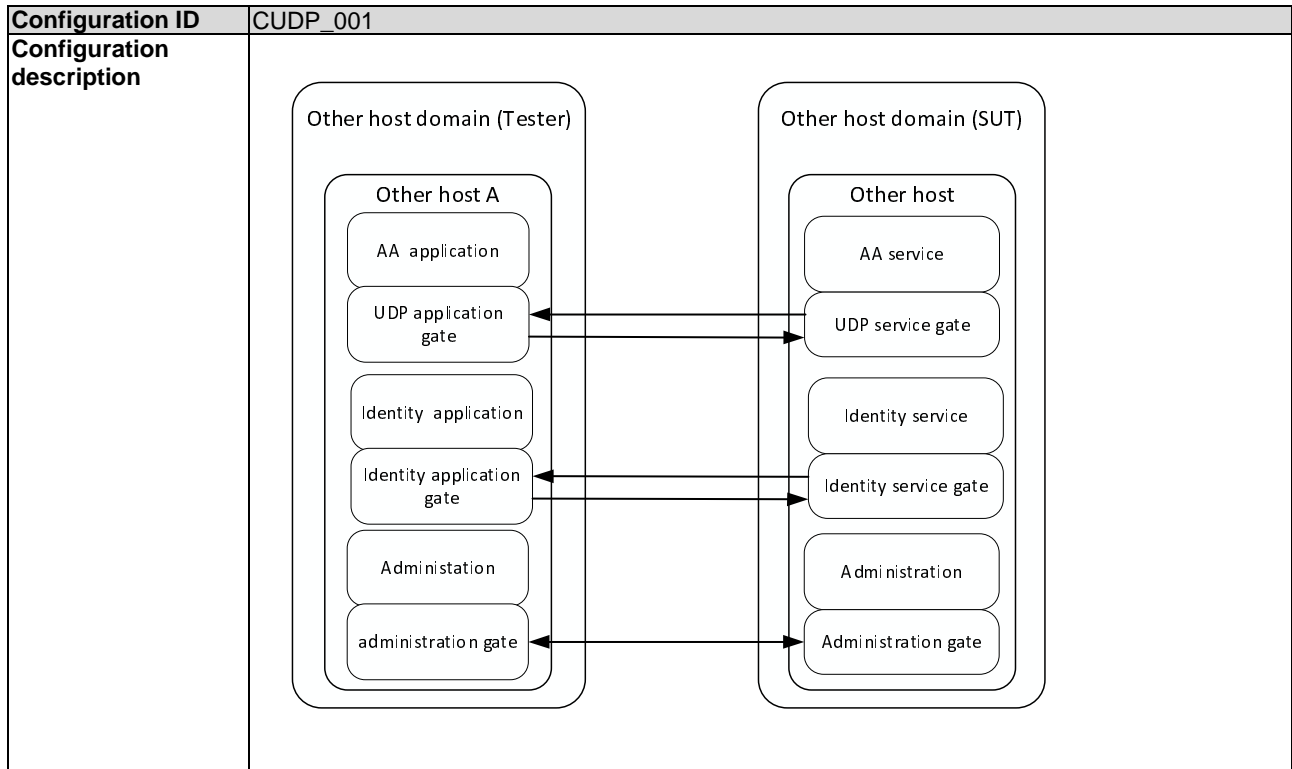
| Configuration ID | CUDP_001 |
|---|---|
| Configuration description | Other host domain (Tester) Other host A AA application UDP application gate Identity application Identity application gate Administation administration gate Other host domain (SUT) Other host AA service UDP service gate Identity service Identity service gate Administration Administration gate |